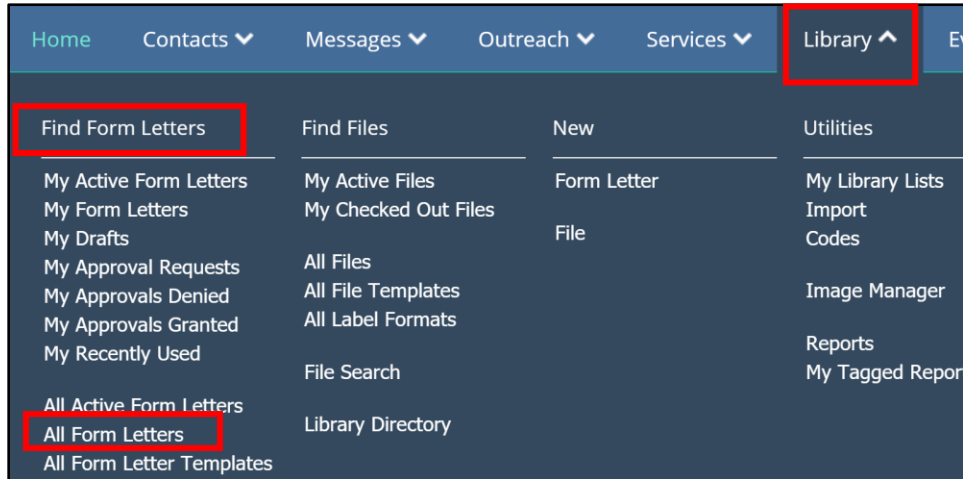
Home Contacts Messages Outreach Services Library E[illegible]

Find Form Letters
My Active Form Letters
My Form Letters
My Drafts
My Approval Requests
My Approvals Denied
My Approvals Granted
My Recently Used

All Active Form Letters
All Form Letters
All Form Letter Templates

Find Files
My Active Files
My Checked Out Files

All Files
All File Templates
All Label Formats

File Search

Library Directory

New
Form Letter

File

Utilities
My Library Lists
Import
Codes

Image Manager

Reports
My Tagged Repor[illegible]